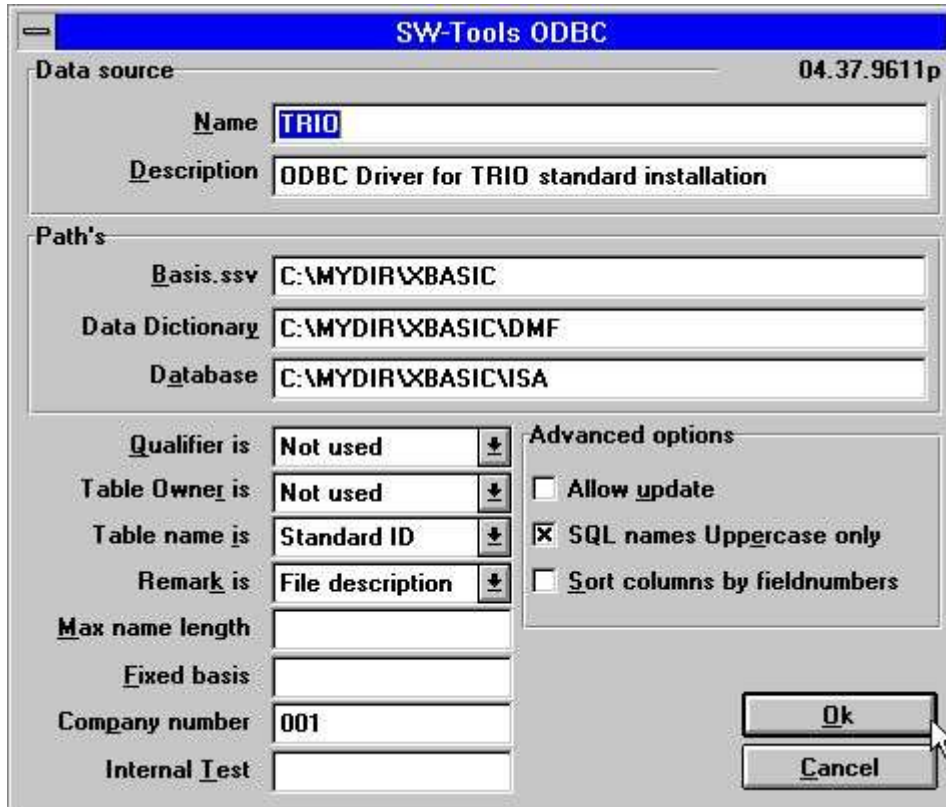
SW-Tools ODBC

Data source

04.37.9611p

Name TRIO

Description ODBC Driver for TRIO standard installation

Path's

Basis.ssv C:\MYDIR\XBASIC

Data Dictionary C:\MYDIR\XBASIC\DMF

Database C:\MYDIR\XBASIC\ISA

Qualifier is Not used

Table Owner is Not used

Table name is Standard ID

Remark is File description

Max name length

Fixed basis

Company number 001

Internal Test

Advanced options

Allow update

SQL names Uppercase only

Sort columns by fieldnumbers

Ok

Cancel